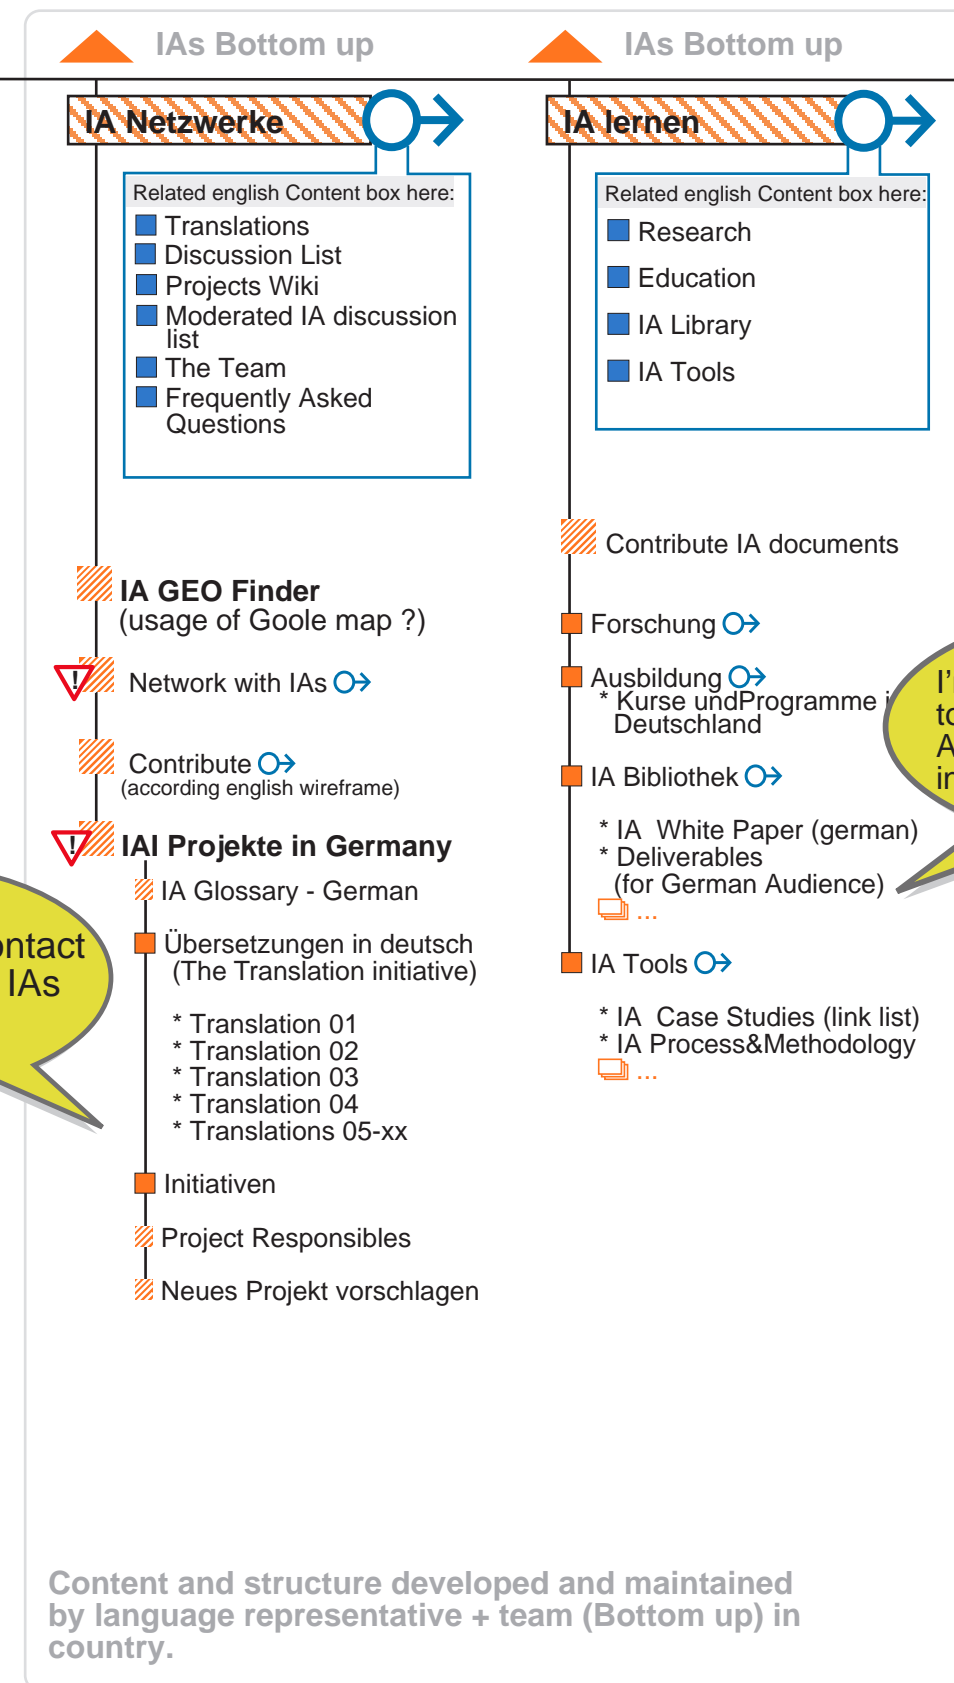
IAs Bottom up

IA Netzwerke

Related english Content box here:
Translations
Discussion List
Projects Wiki
Moderated IA discussion list
The Team
Frequently Asked Questions

IA GEO Finder
(usage of Goole map ?)

!
Network with IAs

Contribute
(according english wireframe)

!
IAI Projekte in Germany
IA Glossary - German
Übersetzungen in deutsch
(The Translation initiative)

* Translation 01
* Translation 02
* Translation 03
* Translation 04
* Translations 05-xx

Initiativen

Project Responsibles

Neues Projekt vorschlagen

ntact
IAs

IAs Bottom up

IA lernen

Related english Content box here:
Research
Education
IA Library
IA Tools

Contribute IA documents

Forschung

Ausbildung
* Kurse undProgramme i
Deutschland

IA Bibliothek

* IA White Paper (german)
* Deliverables
(for German Audience)
...

IA Tools

* IA Case Studies (link list)
* IA Process&Methodology
...

I'
to
A
in

Content and structure developed and maintained by language representative + team (Bottom up) in country.